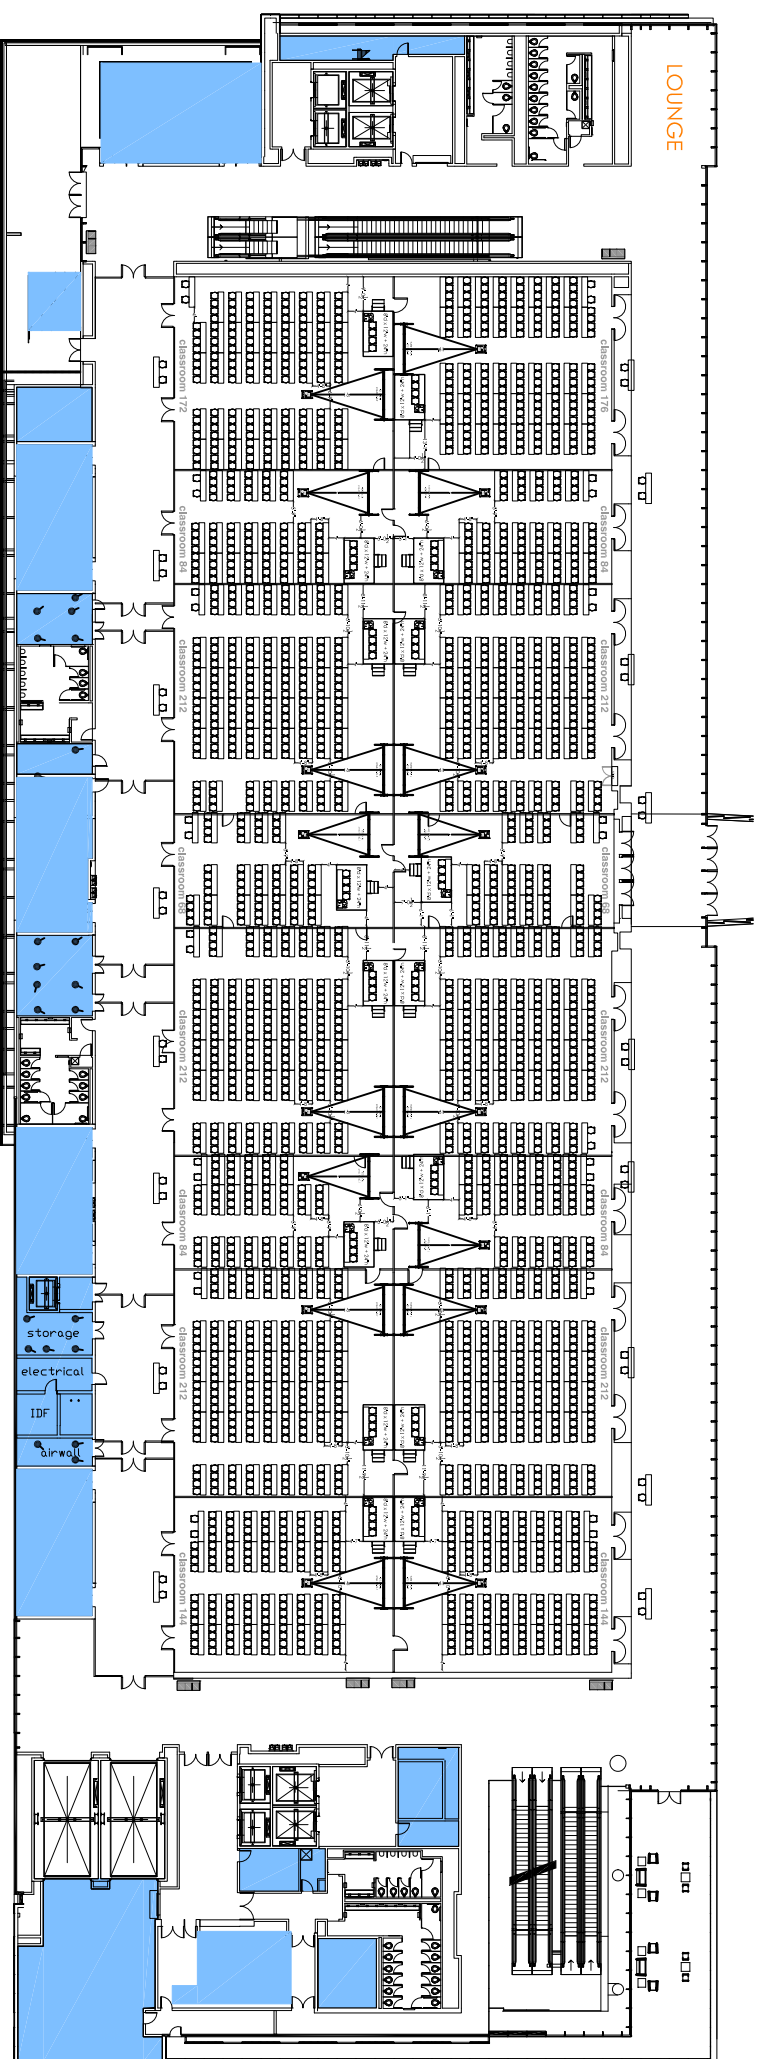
LOUNGE

classroom 172
classroom 176
classroom 84
classroom 84
classroom 212
classroom 212
classroom 68
classroom 68
classroom 212
classroom 212
classroom 84
classroom 84
classroom 212
classroom 212
classroom 144
classroom 144

storage
electrical
IDF
airwall